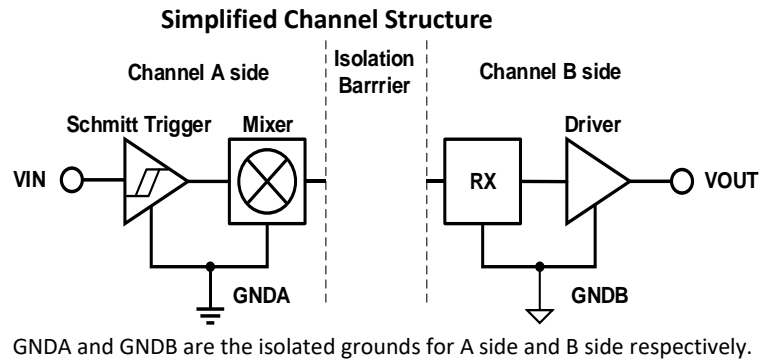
Simplified Channel Structure

Channel A side

Isolation Barrrier

Channel B side

Schmitt Trigger

Mixer

Driver

VIN

RX

VOUT

GNDA

GNDB

GNDA and GNDB are the isolated grounds for A side and B side respectively.